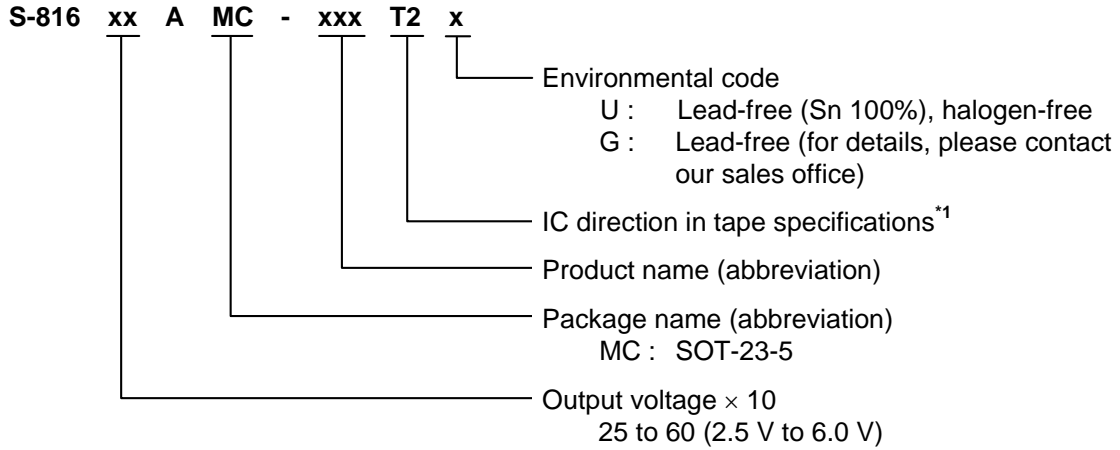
S-816 xx A MC - xxx T2 x

Environmental code
U : Lead-free (Sn 100%), halogen-free
G : Lead-free (for details, please contact our sales office)

IC direction in tape specifications$^{*1}$

Product name (abbreviation)

Package name (abbreviation)
MC : SOT-23-5

Output voltage $\times$ 10
25 to 60 (2.5 V to 6.0 V)